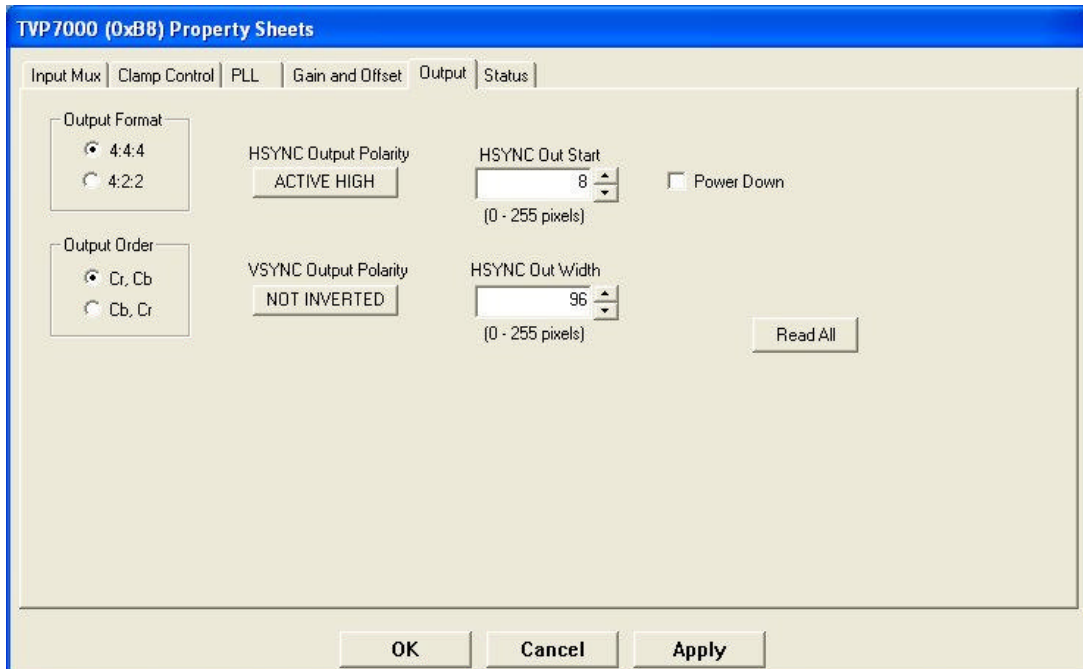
TVP7000 (0xB8) Property Sheets

Input Mux | Clamp Control | PLL | Gain and Offset | Output | Status

Output Format
4:4:4
4:2:2

HSYNC Output Polarity
ACTIVE HIGH

HSYNC Out Start
8
(0 - 255 pixels)

Power Down

Output Order
Cr, Cb
Cb, Cr

VSYNC Output Polarity
NOT INVERTED

HSYNC Out Width
96
(0 - 255 pixels)

Read All

OK
Cancel
Apply